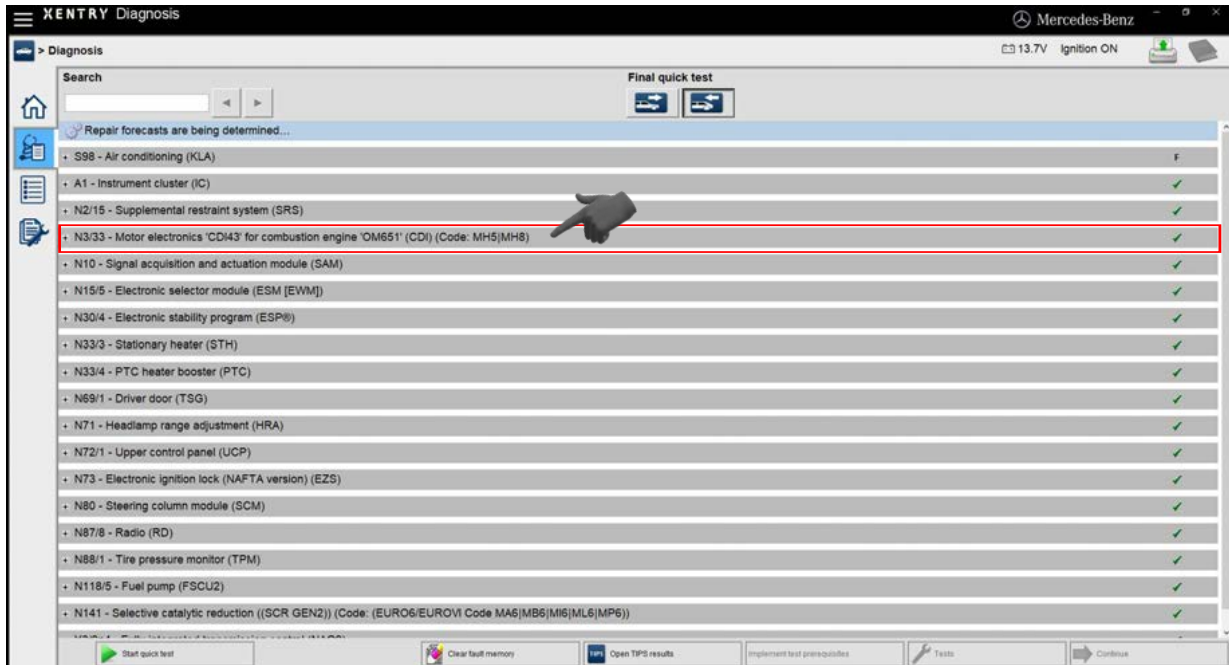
XENTRY Diagnosis

Mercedes-Benz

> Diagnosis

13.7V Ignition ON

Search

Final quick test

Repair forecasts are being determined...

+ S98 - Air conditioning (KLA) F

+ A1 - Instrument cluster (IC) ✓

+ N2/15 - Supplemental restraint system (SRS) ✓

+ N3/33 - Motor electronics 'CDI43' for combustion engine 'OM651' (CDI) (Code: MH5|MH8) ✓

+ N10 - Signal acquisition and actuation module (SAM) ✓

+ N15/5 - Electronic selector module (ESM [EWM]) ✓

+ N30/4 - Electronic stability program (ESP®) ✓

+ N33/3 - Stationary heater (STH) ✓

+ N33/4 - PTC heater booster (PTC) ✓

+ N69/1 - Driver door (TSG) ✓

+ N71 - Headlamp range adjustment (HRA) ✓

+ N72/1 - Upper control panel (UCP) ✓

+ N73 - Electronic ignition lock (NAFTA version) (EZS) ✓

+ N80 - Steering column module (SCM) ✓

+ N87/8 - Radio (RD) ✓

+ N88/1 - Tire pressure monitor (TPM) ✓

+ N118/5 - Fuel pump (FSCU2) ✓

+ N141 - Selective catalytic reduction ((SCR GEN2)) (Code: (EURO6/EUROVI Code MA6|MB6|MI6|ML6|MP6)) ✓

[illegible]

Start quick test

Clear fault memory

TIPS Open TIPS results

Implement test prerequisites

Tests

Continue